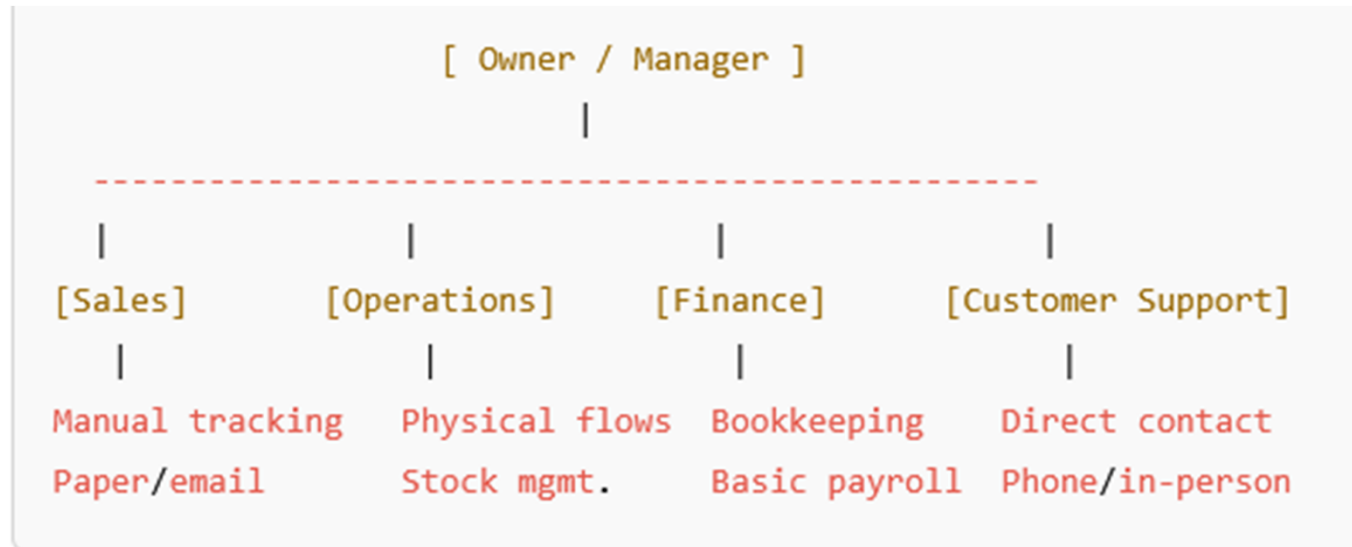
[ Owner / Manager ]
|
-------------------------------------------------------
| | | |
[Sales] [Operations] [Finance] [Customer Support]
| | | |
Manual tracking Physical flows Bookkeeping Direct contact
Paper/email Stock mgmt. Basic payroll Phone/in-person